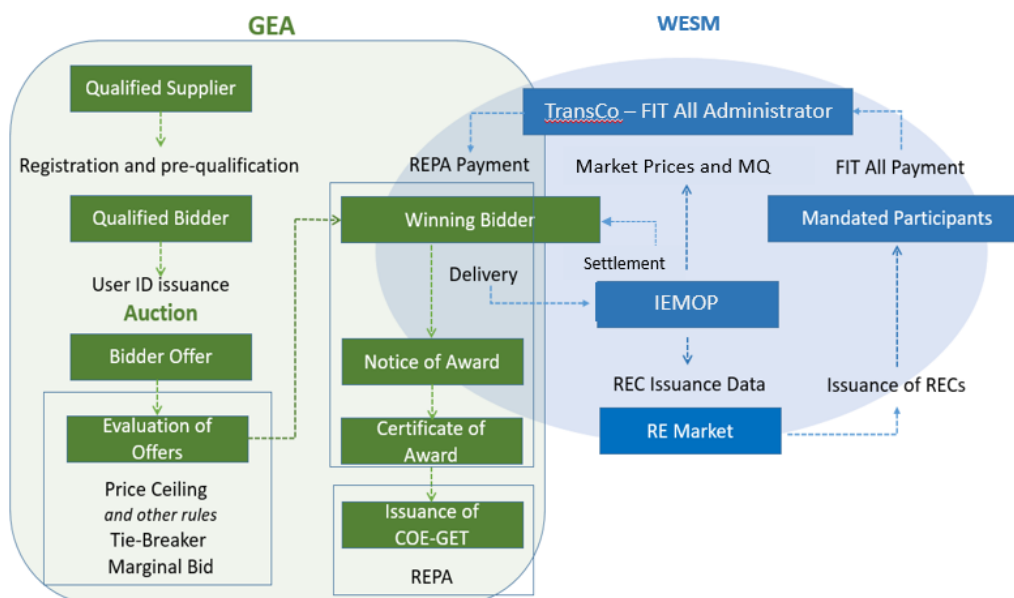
GEA

WESM

Qualified Supplier

Registration and pre-qualification

Qualified Bidder

User ID issuance

Auction

Bidder Offer

Evaluation of Offers

Price Ceiling
and other rules
Tie-Breaker
Marginal Bid

TransCo – FIT All Administrator

REPA Payment

Market Prices and MQ

FIT All Payment

Winning Bidder

Mandated Participants

Settlement

Delivery

IEMOP

Notice of Award

REC Issuance Data

Issuance of RECs

Certificate of Award

RE Market

Issuance of COE-GET

REPA